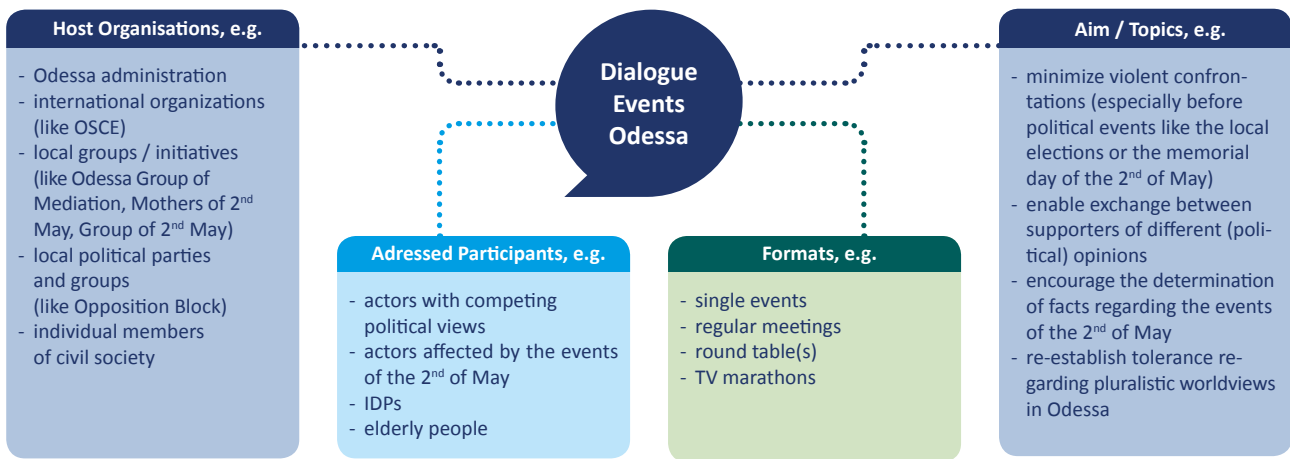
Host Organisations, e.g.

- Odessa administration
- international organizations (like OSCE)
- local groups / initiatives (like Odessa Group of Mediation, Mothers of 2$^{nd}$ May, Group of 2$^{nd}$ May)
- local political parties and groups (like Opposition Block)
- individual members of civil society

Dialogue Events Odessa

Aim / Topics, e.g.

- minimize violent confrontations (especially before political events like the local elections or the memorial day of the 2$^{nd}$ of May)
- enable exchange between supporters of different (political) opinions
- encourage the determination of facts regarding the events of the 2$^{nd}$ of May
- re-establish tolerance regarding pluralistic worldviews in Odessa

Adressed Participants, e.g.

- actors with competing political views
- actors affected by the events of the 2$^{nd}$ of May
- IDPs
- elderly people

Formats, e.g.

- single events
- regular meetings
- round table(s)
- TV marathons